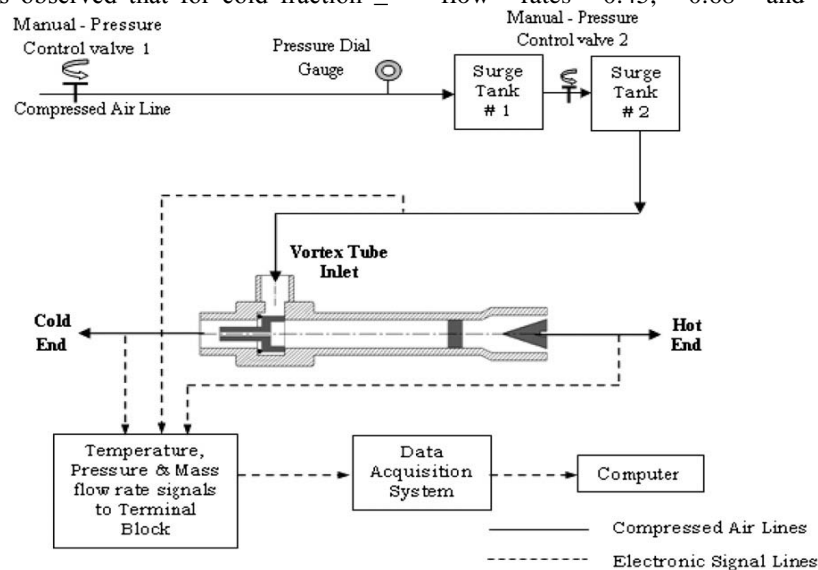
s observed that for cold fraction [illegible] flow rates 0.45, 0.88 and

Manual - Pressure Control valve 1

Compressed Air Line

Pressure Dial Gauge

Surge Tank # 1

Manual - Pressure Control valve 2

Surge Tank # 2

Vortex Tube Inlet

Cold End

Hot End

Temperature, Pressure & Mass flow rate signals to Terminal Block

Data Acquisition System

Computer

Compressed Air Lines

Electronic Signal Lines